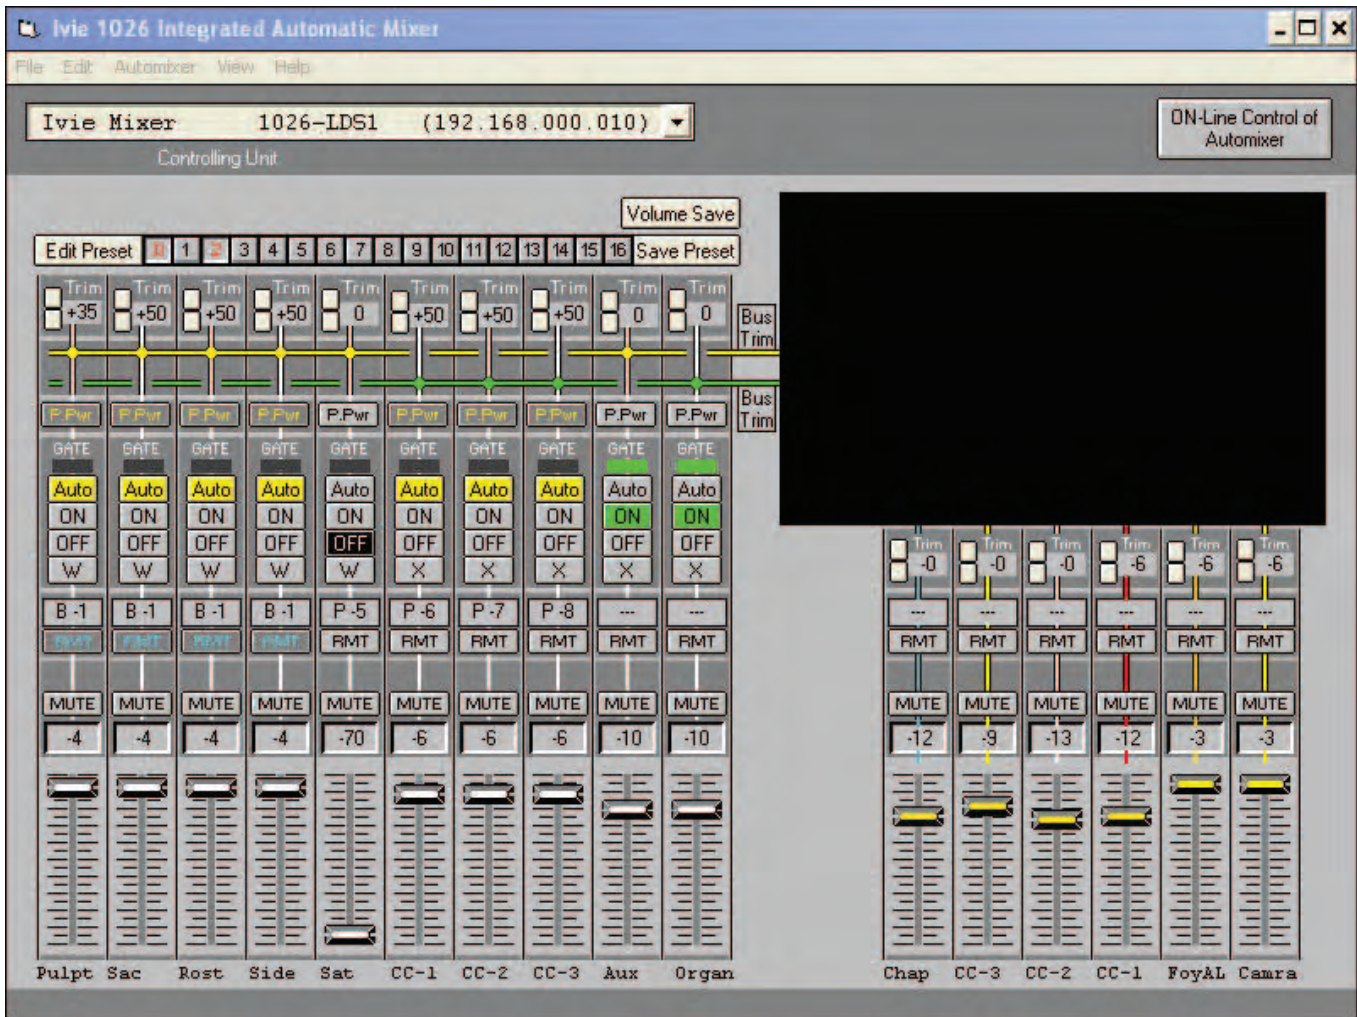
Ivie 1026 Integrated Automatic Mixer

File Edit Automixer View Help

Ivie Mixer 1026-LDS1 (192.168.000.010)

Controlling Unit

ON-Line Control of Automixer

Volume Save

Edit Preset 0 1 2 3 4 5 6 7 8 9 10 11 12 13 14 15 16 Save Preset

| Trim +35 | Trim +50 | Trim +50 | Trim +50 | Trim 0 | Trim +50 | Trim +50 | Trim +50 | Trim 0 | Trim 0 |
|---|---|---|---|---|---|---|---|---|---|
| P.Pwr | P.Pwr | P.Pwr | P.Pwr | P.Pwr | P.Pwr | P.Pwr | P.Pwr | P.Pwr | P.Pwr |
| GATE | GATE | GATE | GATE | GATE | GATE | GATE | GATE | GATE | GATE |
| Auto | Auto | Auto | Auto | Auto | Auto | Auto | Auto | Auto | Auto |
| ON | ON | ON | ON | ON | ON | ON | ON | ON | ON |
| OFF | OFF | OFF | OFF | OFF | OFF | OFF | OFF | OFF | OFF |
| W | W | W | W | W | X | X | X | X | X |
| B-1 | B-1 | B-1 | B-1 | P-5 | P-6 | P-7 | P-8 | --- | --- |
| RMT | RMT | RMT | RMT | RMT | RMT | RMT | RMT | RMT | RMT |
| MUTE | MUTE | MUTE | MUTE | MUTE | MUTE | MUTE | MUTE | MUTE | MUTE |
| -4 | -4 | -4 | -4 | -70 | -6 | -6 | -6 | -10 | -10 |
| Pulpt | Sac | Rost | Side | Sat | CC-1 | CC-2 | CC-3 | Aux | Organ |

Bus Trim

Bus Trim

| Trim -0 | Trim -0 | Trim -0 | Trim -6 | Trim -6 | Trim -6 |
|---|---|---|---|---|---|
| --- | --- | --- | --- | --- | --- |
| RMT | RMT | RMT | RMT | RMT | RMT |
| MUTE | MUTE | MUTE | MUTE | MUTE | MUTE |
| -12 | -9 | -13 | -12 | -3 | -3 |
| Chap | CC-3 | CC-2 | CC-1 | FoyAL | Camra |